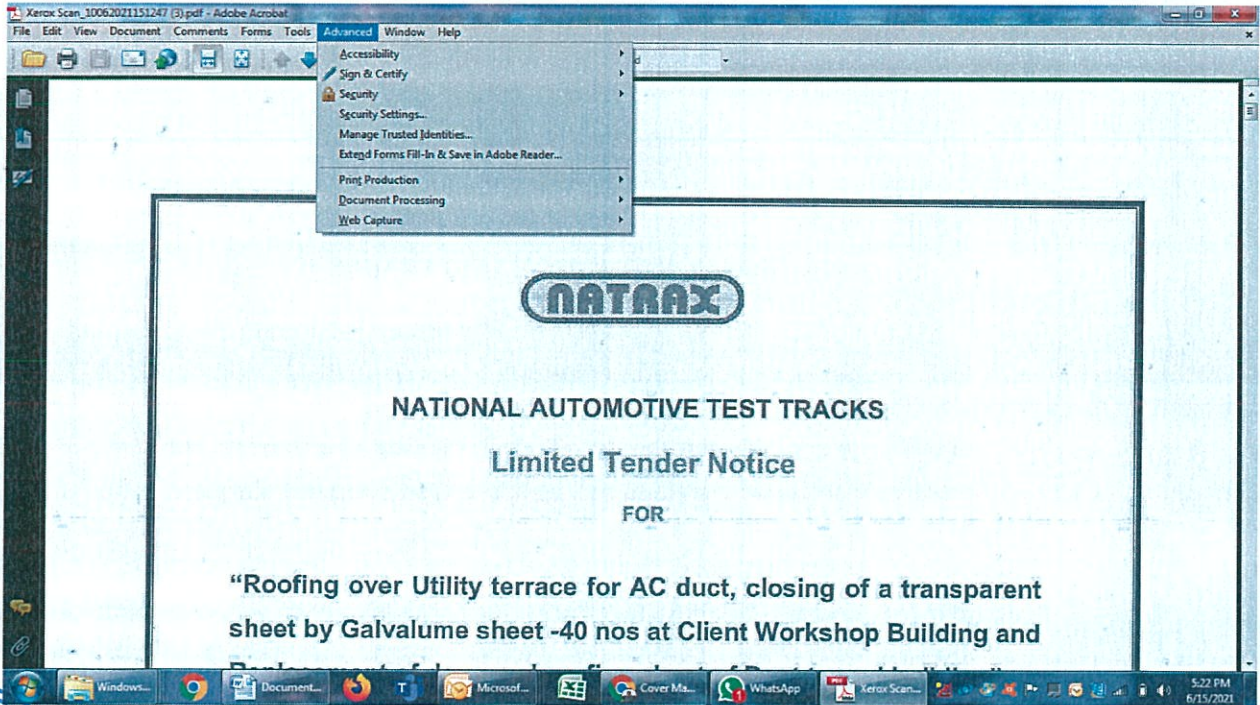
Xerox Scan_10062021151247 (3).pdf - Adobe Acrobat

File Edit View Document Comments Forms Tools Advanced Window Help

Accessibility
Sign & Certify
Security
Security Settings...
Manage Trusted Identities...
Extend Forms Fill-In & Save in Adobe Reader...
Print Production
Document Processing
Web Capture

NATRAX

NATIONAL AUTOMOTIVE TEST TRACKS

Limited Tender Notice

FOR

"Roofing over Utility terrace for AC duct, closing of a transparent sheet by Galvalume sheet -40 nos at Client Workshop Building and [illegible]

Windows... Document... Microsof... Cover Ma... WhatsApp Xerox Scan... 5:22 PM 6/15/2021